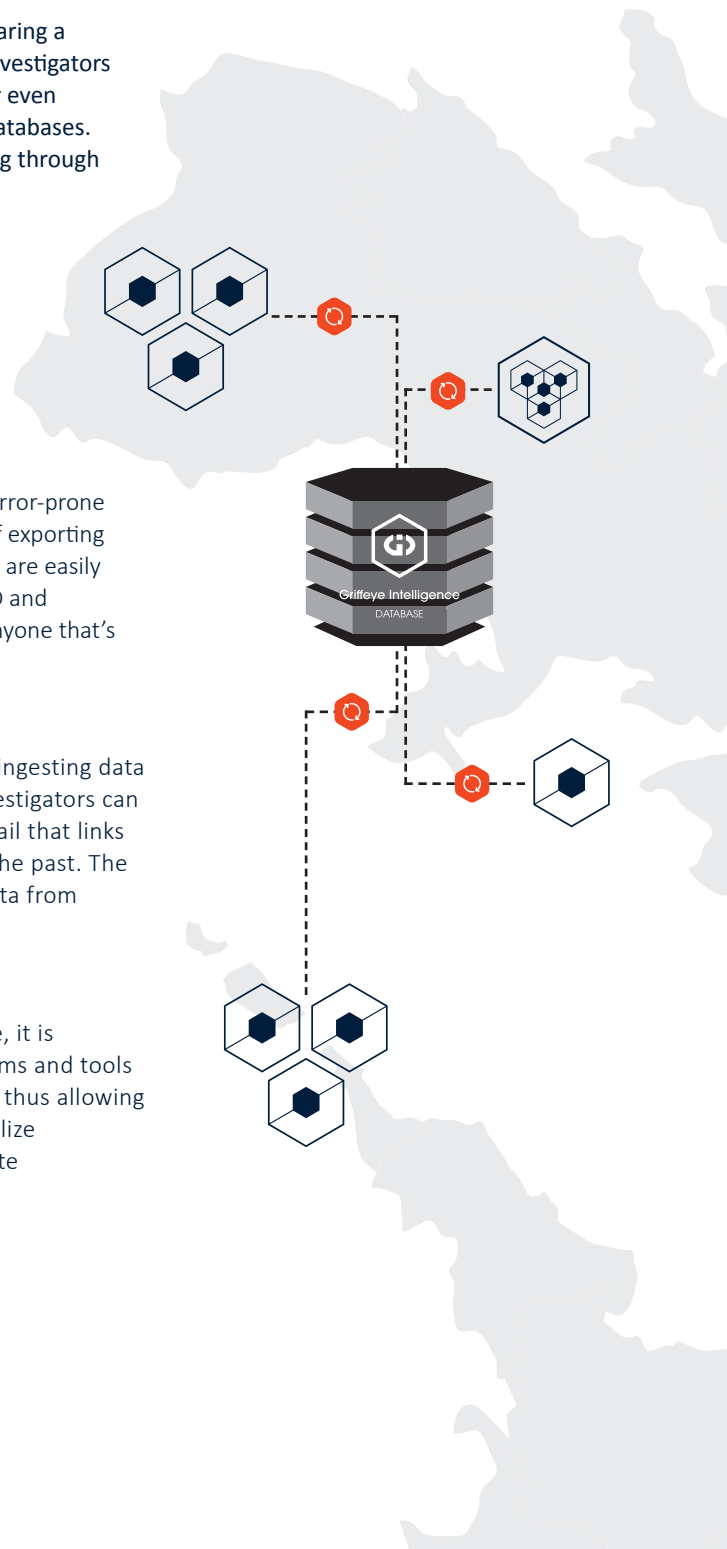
aring a
vestigators
even
atabases.
g through

rror-prone
f exporting
are easily
and
yone that's

ngesting data
estigators can
ail that links
he past. The
ta from

, it is
ms and tools
thus allowing
lize
te

Griffeye Intelligence
DATABASE